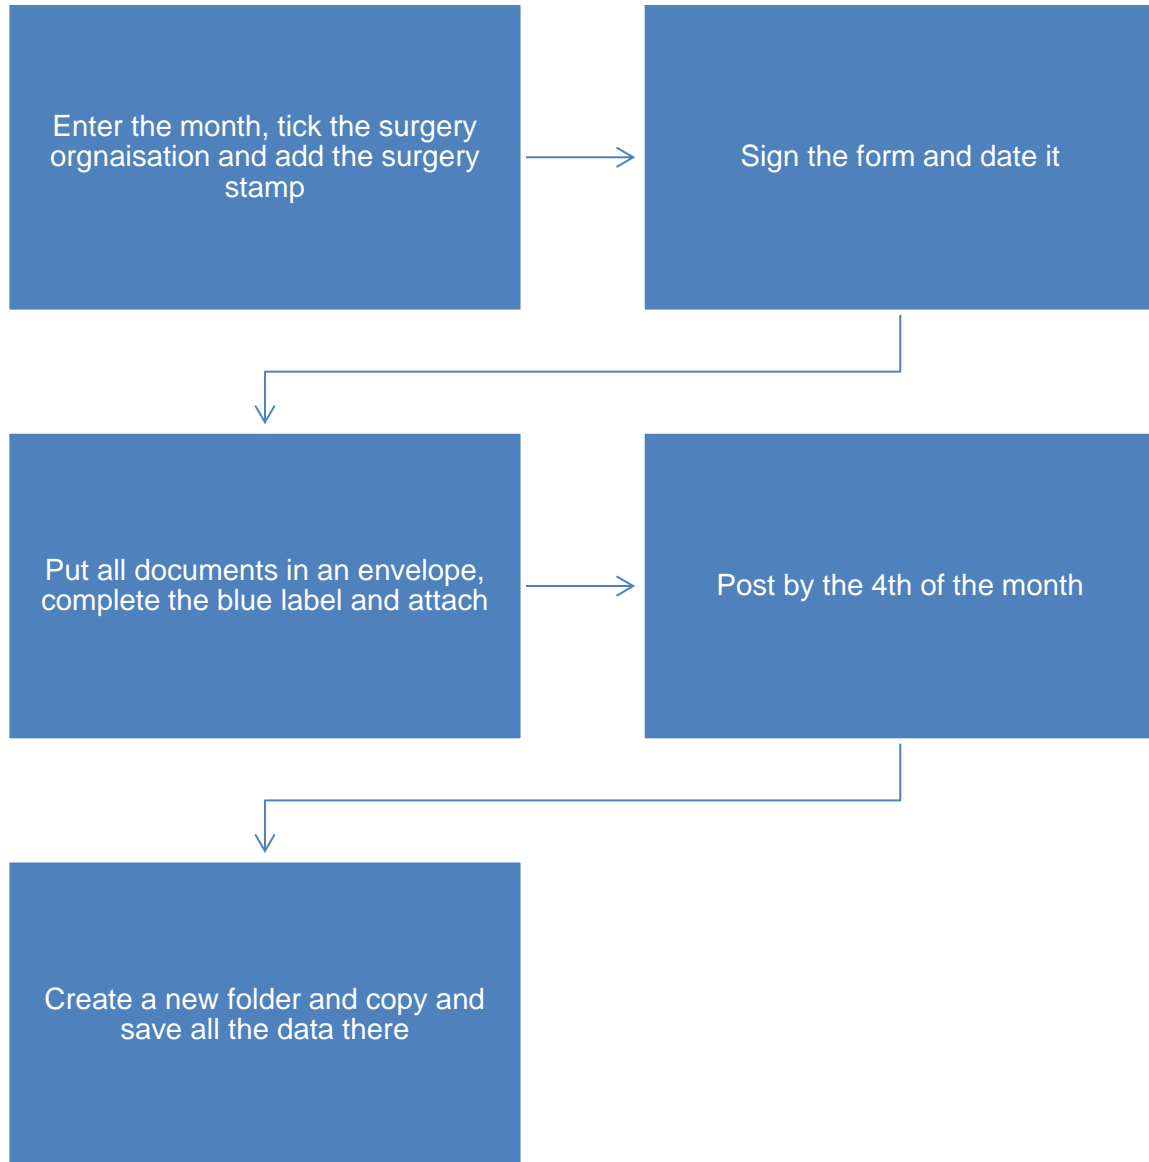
Enter the month, tick the surgery orgnaisation and add the surgery stamp

Sign the form and date it

Put all documents in an envelope, complete the blue label and attach

Post by the 4th of the month

Create a new folder and copy and save all the data there